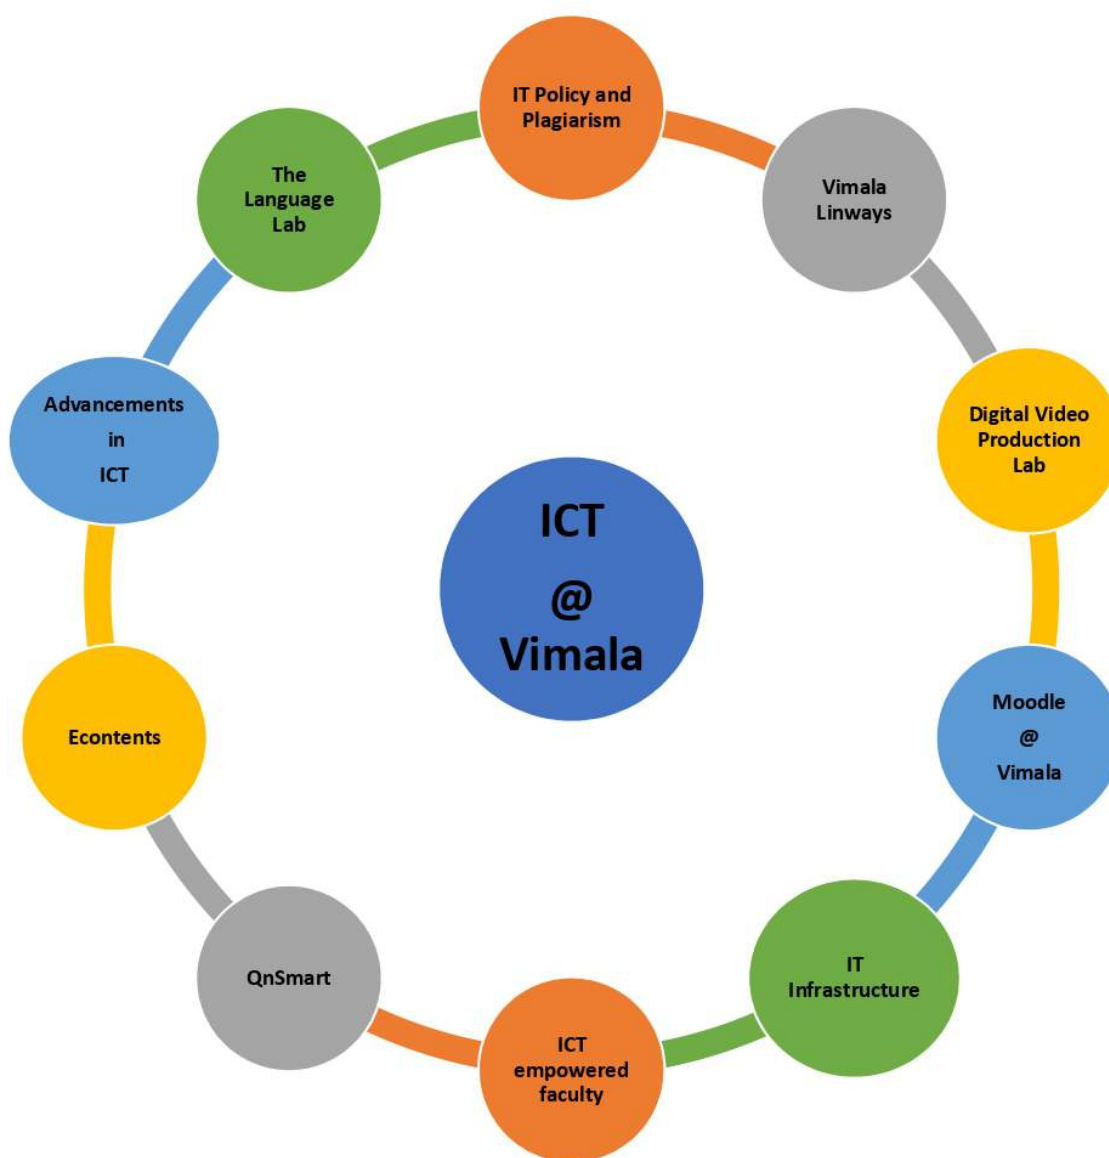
ICT
@
Vimala

IT Policy and Plagiarism

Vimala Linways

Digital Video Production Lab

Moodle
@
Vimala

IT Infrastructure

ICT empowered faculty

QnSmart

Econtents

Advancements
in
ICT

The Language Lab